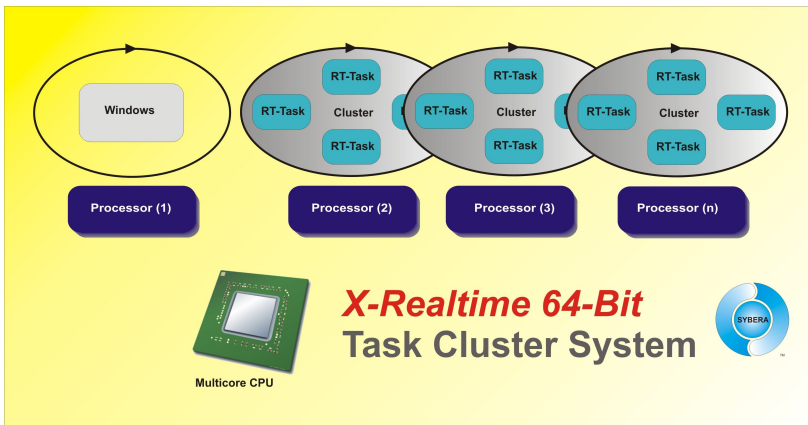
Windows

RT-Task
RT-Task
Cluster
RT-Task

RT-Task
RT-Task
Cluster
RT-Task

RT-Task
RT-Task
Cluster
RT-Task
RT-Task

Processor (1)
Processor (2)
Processor (3)
Processor (n)

X-Realtime 64-Bit
Task Cluster System

Multicore CPU

SYBERA